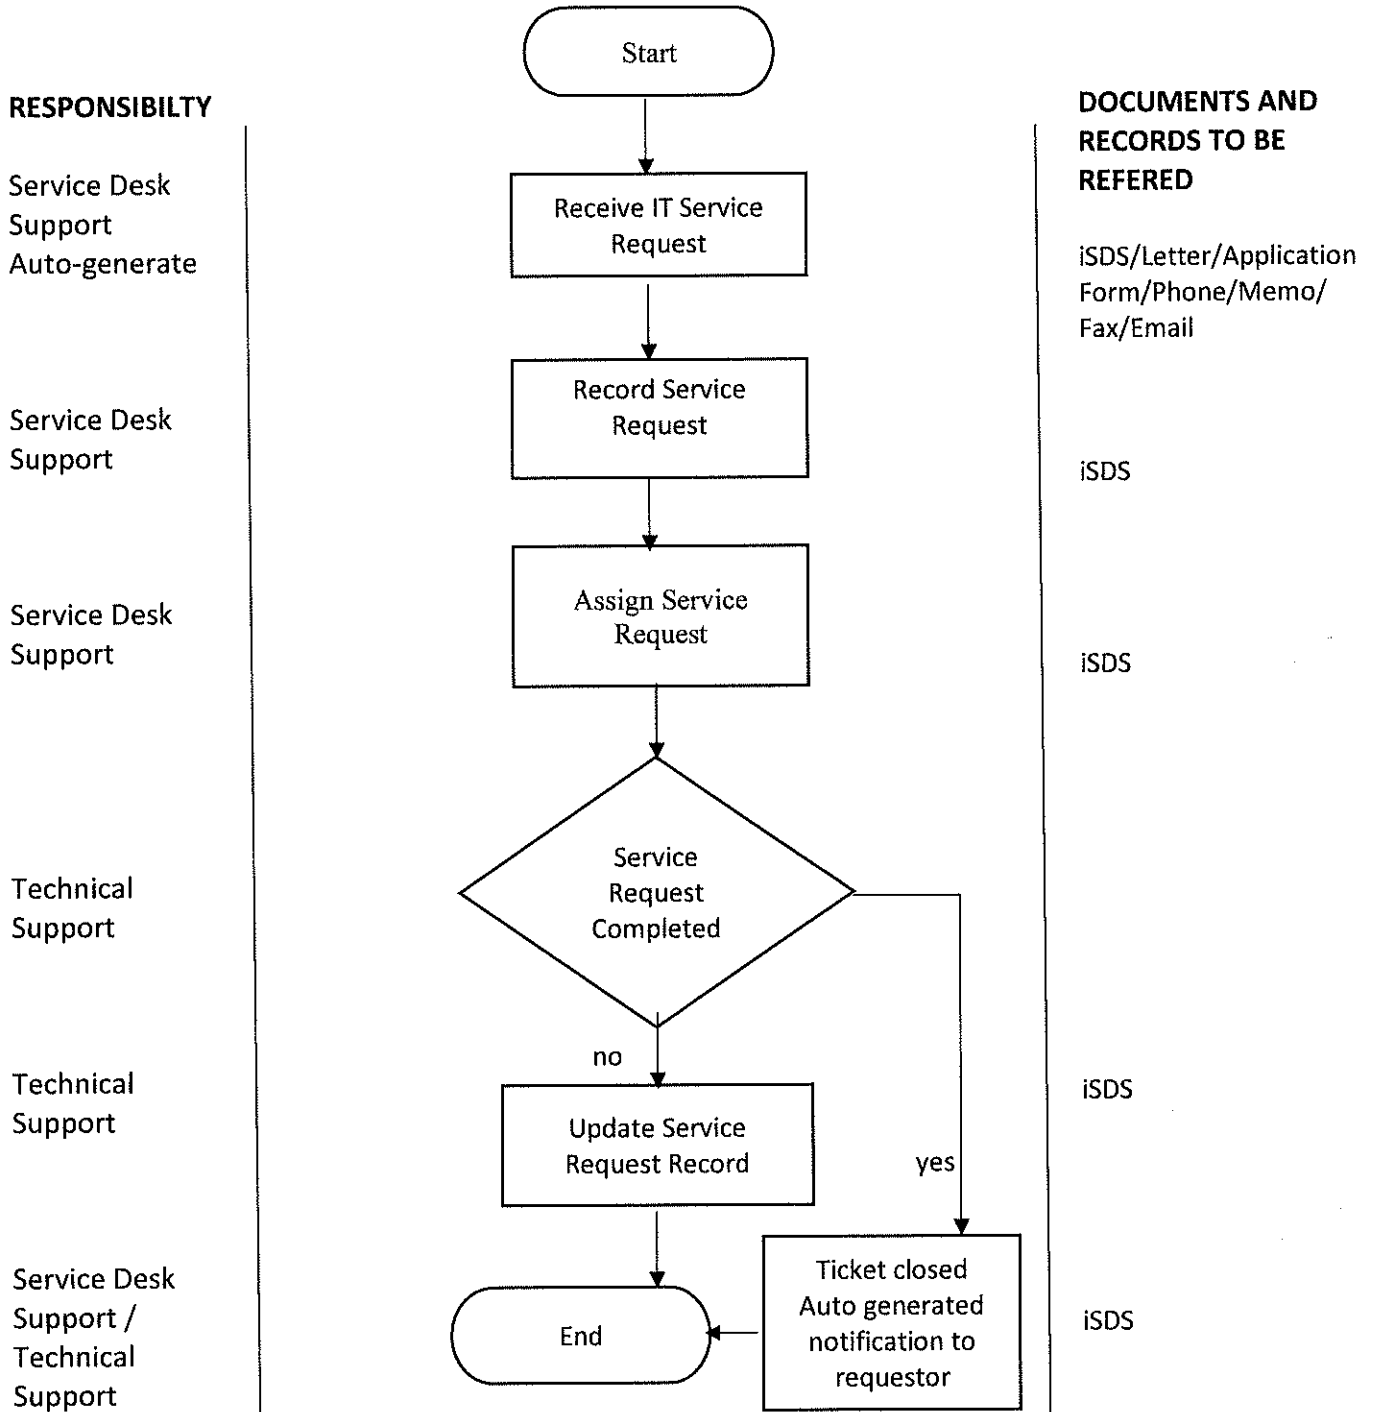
Start

RESPONSIBILTY

DOCUMENTS AND RECORDS TO BE REFERED

Service Desk Support Auto-generate

Receive IT Service Request

iSDS/Letter/Application Form/Phone/Memo/ Fax/Email

Service Desk Support

Record Service Request

iSDS

Service Desk Support

Assign Service Request

iSDS

Technical Support

Service Request Completed

no

Technical Support

Update Service Request Record

yes

iSDS

Service Desk Support / Technical Support

End

Ticket closed Auto generated notification to requestor

iSDS